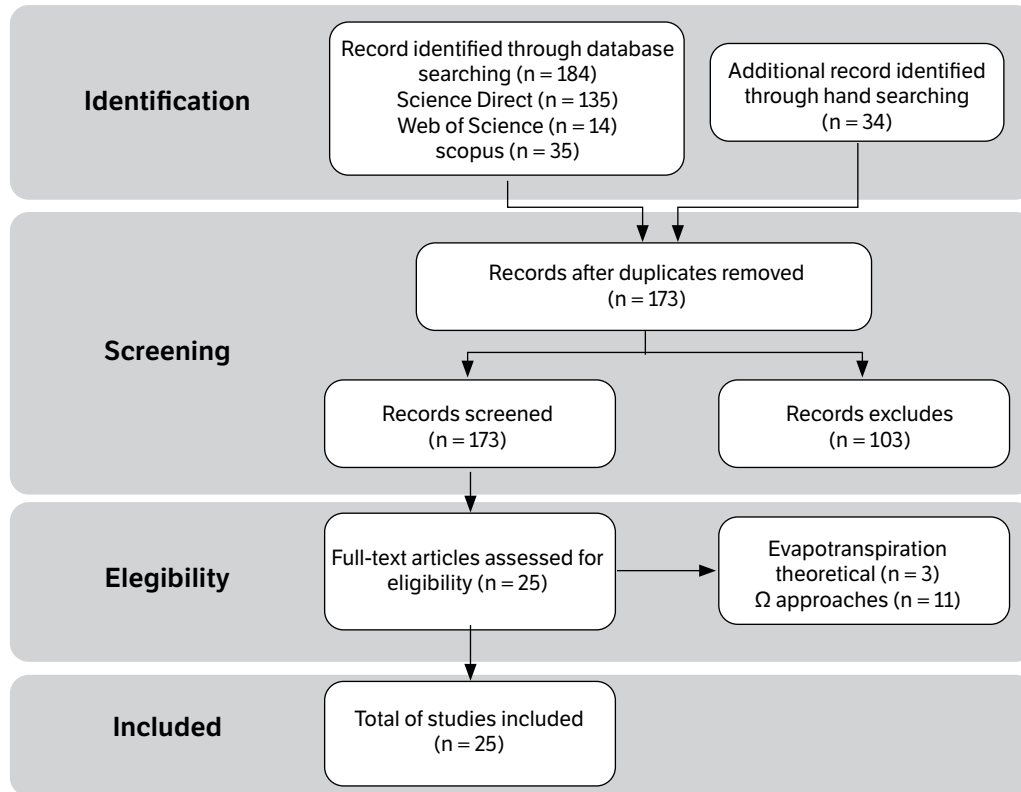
Identification

Record identified through database searching (n = 184)
Science Direct (n = 135)
Web of Science (n = 14)
scopus (n = 35)

Additional record identified through hand searching (n = 34)

Screening

Records after duplicates removed (n = 173)

Records screened (n = 173)

Records excludes (n = 103)

Elegibility

Full-text articles assessed for eligibility (n = 25)

Evapotranspiration theoretical (n = 3)
$\Omega$ approaches (n = 11)

Included

Total of studies included (n = 25)